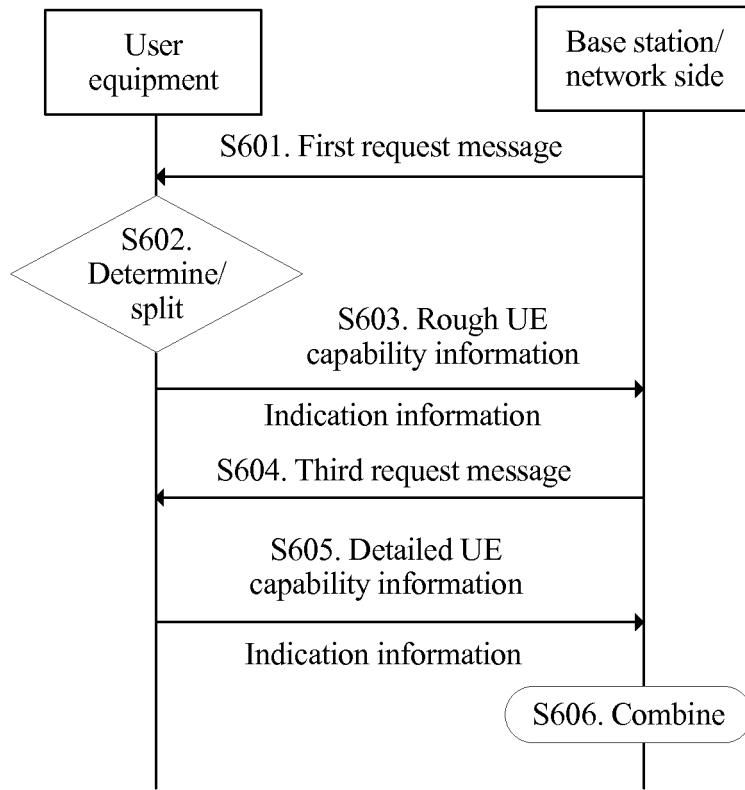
User equipment

Base station/ network side

S601. First request message

S602. Determine/ split

S603. Rough UE capability information

Indication information

S604. Third request message

S605. Detailed UE capability information

Indication information

S606. Combine